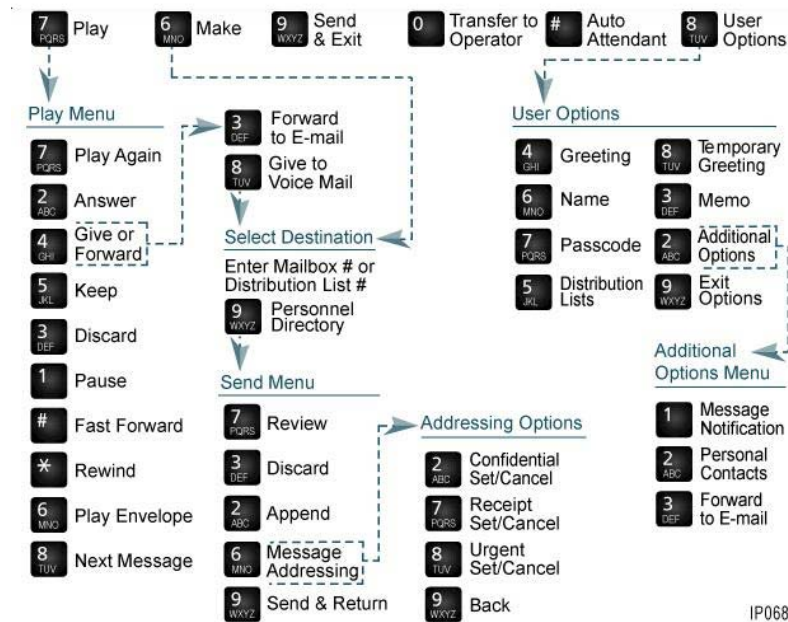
7 PQRS Play
6 MNO Make
9 WXYZ Send & Exit
0 Transfer to Operator
# Auto Attendant
8 TUV User Options

Play Menu
7 PQRS Play Again
2 ABC Answer
4 GHI Give or Forward
5 JKL Keep
3 DEF Discard
1 Pause
# Fast Forward
* Rewind
6 MNO Play Envelope
8 TUV Next Message

3 DEF Forward to E-mail
8 TUV Give to Voice Mail

Select Destination
Enter Mailbox # or Distribution List #
9 WXYZ Personnel Directory

Send Menu
7 PQRS Review
3 DEF Discard
2 ABC Append
6 MNO Message Addressing
9 WXYZ Send & Return

Addressing Options
2 ABC Confidential Set/Cancel
7 PQRS Receipt Set/Cancel
8 TUV Urgent Set/Cancel
9 WXYZ Back

User Options
4 GHI Greeting
8 TUV Temporary Greeting
6 MNO Name
3 DEF Memo
7 PQRS Passcode
2 ABC Additional Options
5 JKL Distribution Lists
9 WXYZ Exit Options

Additional Options Menu
1 Message Notification
2 ABC Personal Contacts
3 DEF Forward to E-mail

IP068